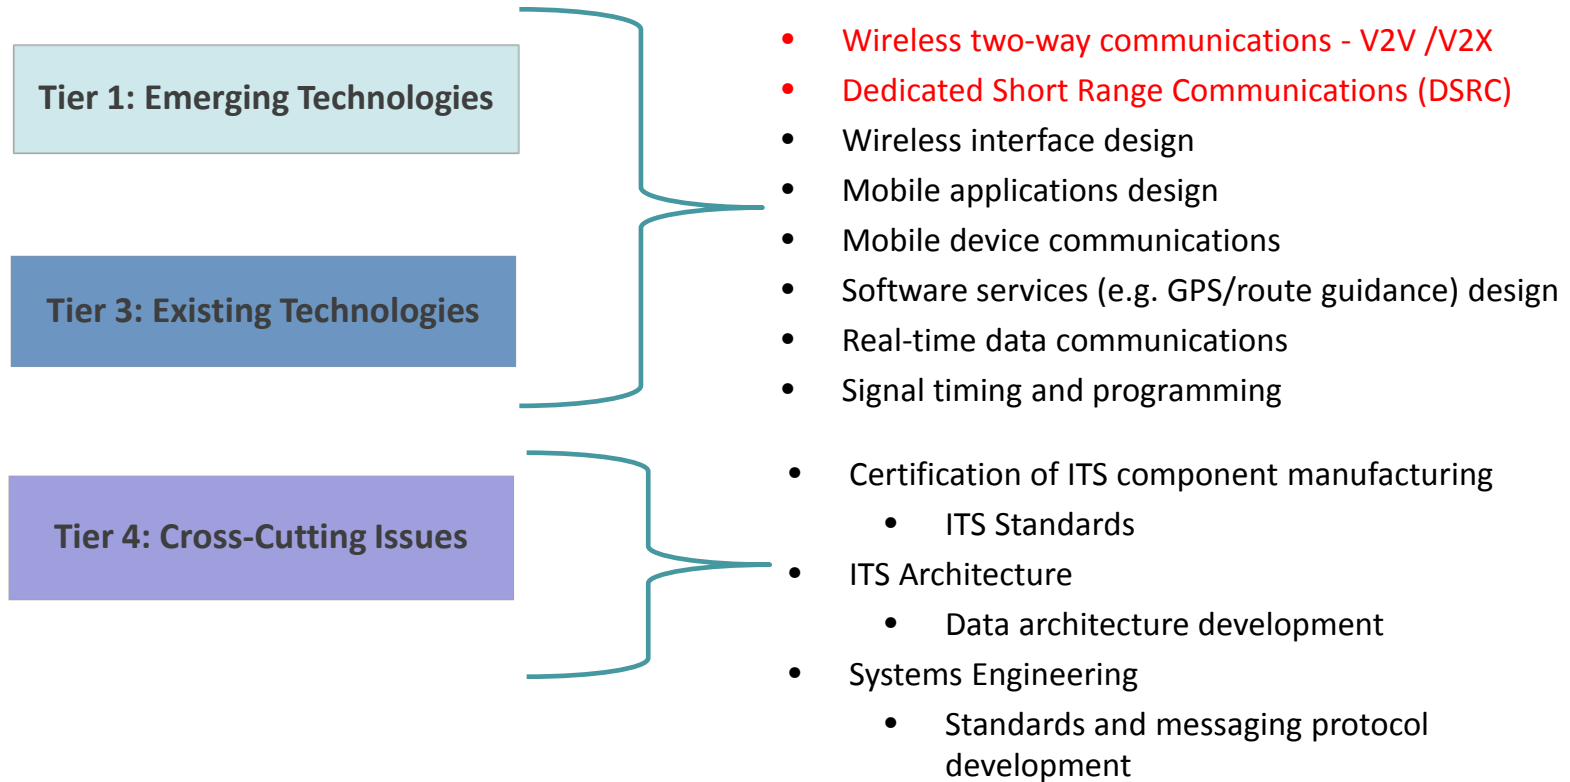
Tier 1: Emerging Technologies

Tier 3: Existing Technologies

- Wireless two-way communications - V2V /V2X
- Dedicated Short Range Communications (DSRC)
- Wireless interface design
- Mobile applications design
- Mobile device communications
- Software services (e.g. GPS/route guidance) design
- Real-time data communications
- Signal timing and programming

Tier 4: Cross-Cutting Issues

- Certification of ITS component manufacturing
  - ITS Standards
- ITS Architecture
  - Data architecture development
- Systems Engineering
  - Standards and messaging protocol development